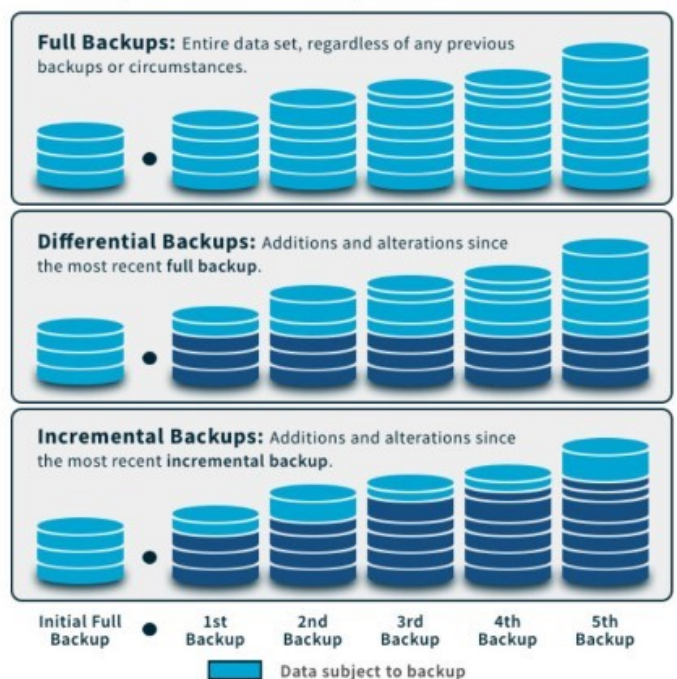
**Full Backups:** Entire data set, regardless of any previous backups or circumstances.

**Differential Backups:** Additions and alterations since the most recent **full backup**.

**Incremental Backups:** Additions and alterations since the most recent **incremental backup**.

Initial Full Backup

1st Backup

2nd Backup

3rd Backup

4th Backup

5th Backup

Data subject to backup